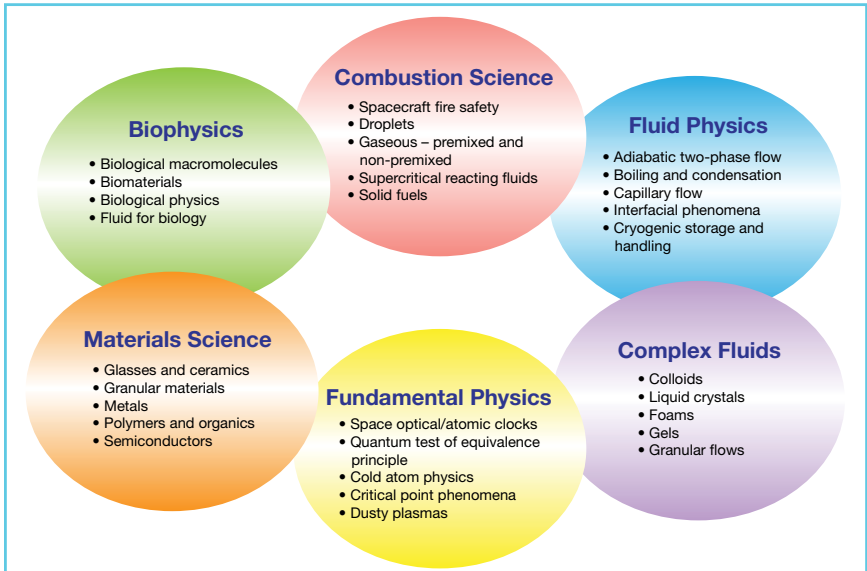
Biophysics
• Biological macromolecules
• Biomaterials
• Biological physics
• Fluid for biology

Combustion Science
• Spacecraft fire safety
• Droplets
• Gaseous – premixed and non-premixed
• Supercritical reacting fluids
• Solid fuels

Fluid Physics
• Adiabatic two-phase flow
• Boiling and condensation
• Capillary flow
• Interfacial phenomena
• Cryogenic storage and handling

Materials Science
• Glasses and ceramics
• Granular materials
• Metals
• Polymers and organics
• Semiconductors

Fundamental Physics
• Space optical/atomic clocks
• Quantum test of equivalence principle
• Cold atom physics
• Critical point phenomena
• Dusty plasmas

Complex Fluids
• Colloids
• Liquid crystals
• Foams
• Gels
• Granular flows